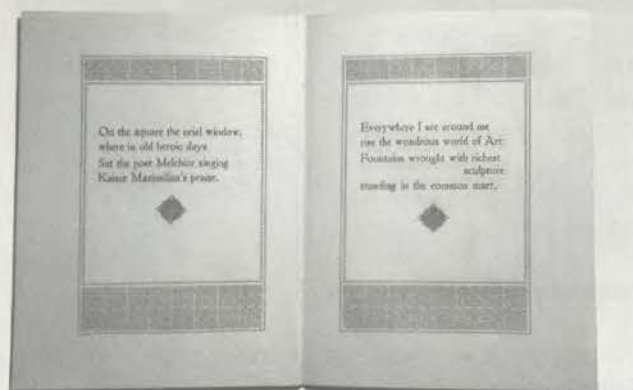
On the square the oriel window, where in old heroic days
Sat the poet Melchior singing
Kaiser Maximilian's praise.

Everywhere I see around me
rise the wondrous world of Art:
Fountains wrought with richest sculpture
standing in the common mart.